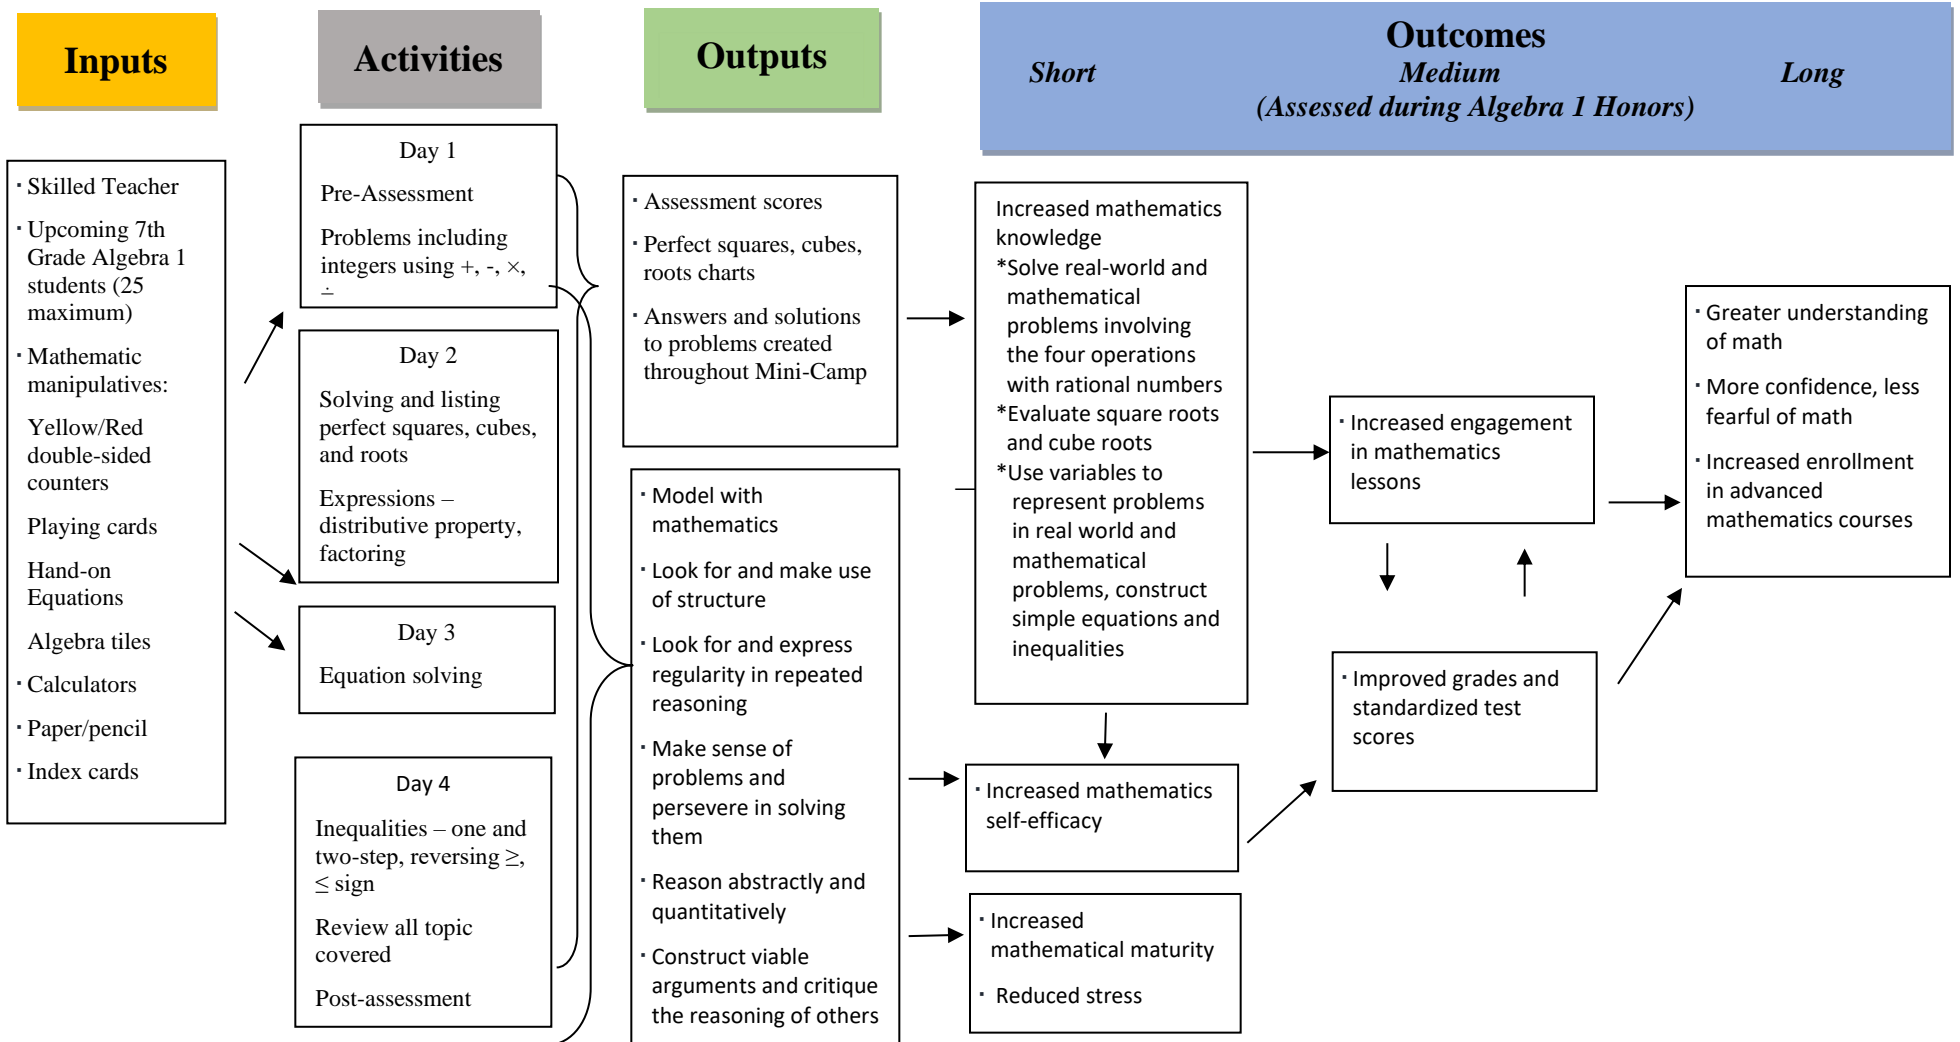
Inputs

Activities

Outputs

Outcomes
Short
Medium
Long
(Assessed during Algebra 1 Honors)

· Skilled Teacher
· Upcoming 7th Grade Algebra 1 students (25 maximum)
· Mathematic manipulatives:
Yellow/Red double-sided counters
Playing cards
Hand-on Equations
Algebra tiles
· Calculators
· Paper/pencil
· Index cards

Day 1
Pre-Assessment
Problems including integers using +, -, ×, ÷

Day 2
Solving and listing perfect squares, cubes, and roots
Expressions – distributive property, factoring

Day 3
Equation solving

Day 4
Inequalities – one and two-step, reversing ≥, ≤ sign
Review all topic covered
Post-assessment

· Assessment scores
· Perfect squares, cubes, roots charts
· Answers and solutions to problems created throughout Mini-Camp

· Model with mathematics
· Look for and make use of structure
· Look for and express regularity in repeated reasoning
· Make sense of problems and persevere in solving them
· Reason abstractly and quantitatively
· Construct viable arguments and critique the reasoning of others

Increased mathematics knowledge
*Solve real-world and mathematical problems involving the four operations with rational numbers
*Evaluate square roots and cube roots
*Use variables to represent problems in real world and mathematical problems, construct simple equations and inequalities

· Increased mathematics self-efficacy

· Increased mathematical maturity
· Reduced stress

· Increased engagement in mathematics lessons

· Improved grades and standardized test scores

· Greater understanding of math
· More confidence, less fearful of math
· Increased enrollment in advanced mathematics courses